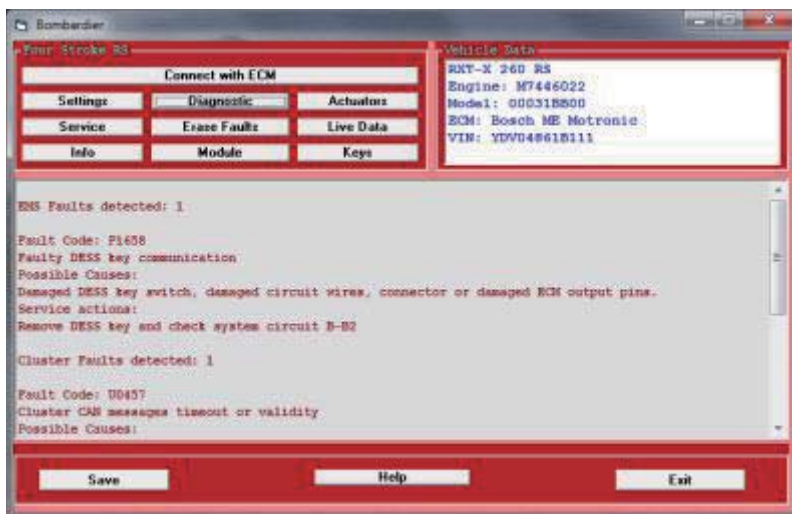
Bombardier

Four Stroke RS

Connect with ECM

Settings

Diagnostic

Actuators

Service

Erase Faults

Live Data

Info

Module

Keys

Vehicle Data

RXT-X 260 RS
Engine: M7446022
Model: 00031B800
ECM: Bosch ME Motronic
VIN: YDV04861B111

EMS Faults detected: 1

Fault Code: P1658
Faulty DESS key communication
Possible Causes:
Damaged DESS key switch, damaged circuit wires, connector or damaged ECM output pins.
Service actions:
Remove DESS key and check system circuit B-B2

Cluster Faults detected: 1

Fault Code: U0457
Cluster CAN messages timeout or validity
Possible Causes:

Save

Help

Exit